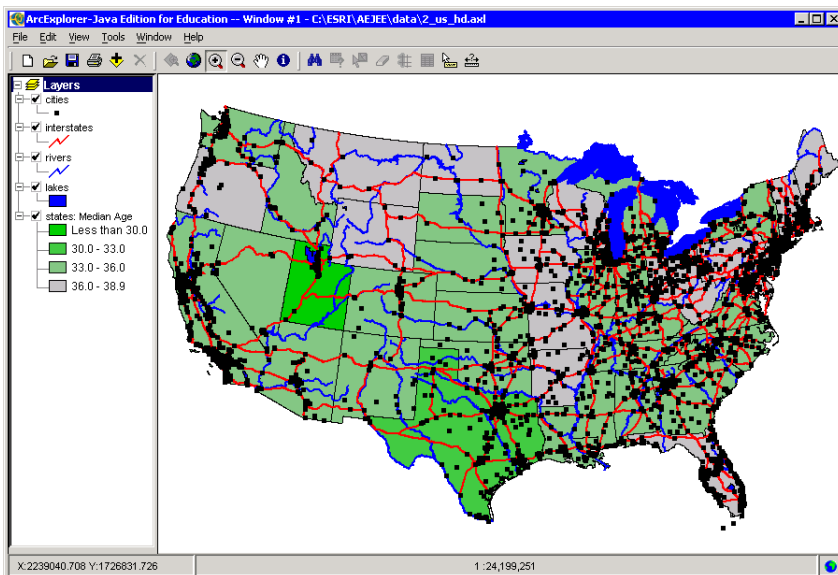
ArcExplorer-Java Edition for Education -- Window #1 - C:\ESRI\AEJEE\data\2_us_hd.axl

File Edit View Tools Window Help

Layers
cities
interstates
rivers
lakes
states: Median Age
Less than 30.0
30.0 - 33.0
33.0 - 36.0
36.0 - 38.9

X:2239040.708 Y:1726831.726
1 :24,199,251